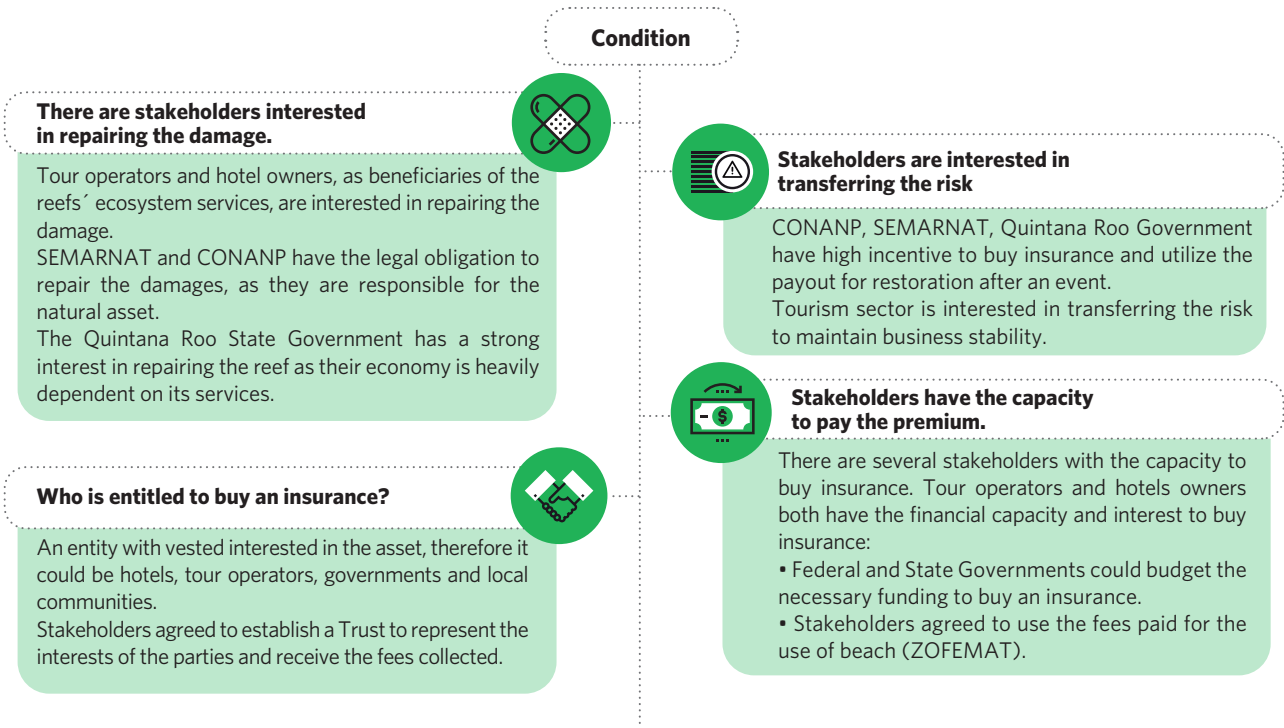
Condition

There are stakeholders interested in repairing the damage.

Tour operators and hotel owners, as beneficiaries of the reefs´ ecosystem services, are interested in repairing the damage.
SEMARNAT and CONANP have the legal obligation to repair the damages, as they are responsible for the natural asset.
The Quintana Roo State Government has a strong interest in repairing the reef as their economy is heavily dependent on its services.

Who is entitled to buy an insurance?

An entity with vested interested in the asset, therefore it could be hotels, tour operators, governments and local communities.
Stakeholders agreed to establish a Trust to represent the interests of the parties and receive the fees collected.

Stakeholders are interested in transferring the risk

CONANP, SEMARNAT, Quintana Roo Government have high incentive to buy insurance and utilize the payout for restoration after an event.
Tourism sector is interested in transferring the risk to maintain business stability.

Stakeholders have the capacity to pay the premium.

There are several stakeholders with the capacity to buy insurance. Tour operators and hotels owners both have the financial capacity and interest to buy insurance:
• Federal and State Governments could budget the necessary funding to buy an insurance.
• Stakeholders agreed to use the fees paid for the use of beach (ZOFEMAT).